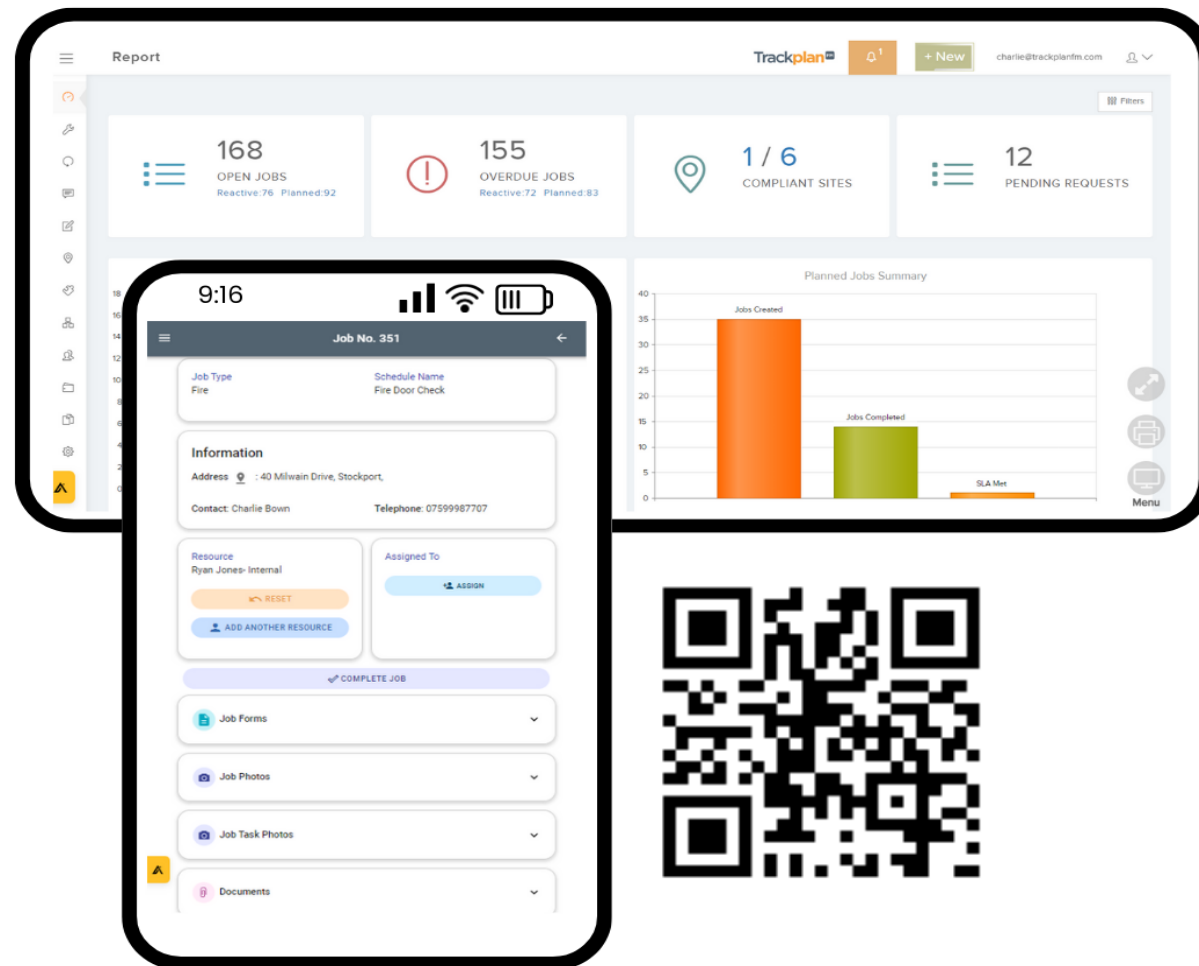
Report

Trackplan FM

1

+ New

charlie@trackplanfm.com

Filters

168
OPEN JOBS
Reactive:76 Planned:92

155
OVERDUE JOBS
Reactive:72 Planned:83

1 / 6
COMPLIANT SITES

12
PENDING REQUESTS

Planned Jobs Summary

40
35
30
25
20
15
10
5
0

Jobs Created
Jobs Completed
SLA Met

Menu

9:16

Job No. 351

Job Type
Fire

Schedule Name
Fire Door Check

Information

Address : 40 Milwain Drive, Stockport,

Contact: Charlie Bown

Telephone: 07599987707

Resource
Ryan Jones- Internal

RESET

ADD ANOTHER RESOURCE

Assigned To

ASSIGN

COMPLETE JOB

Job Forms

Job Photos

Job Task Photos

Documents